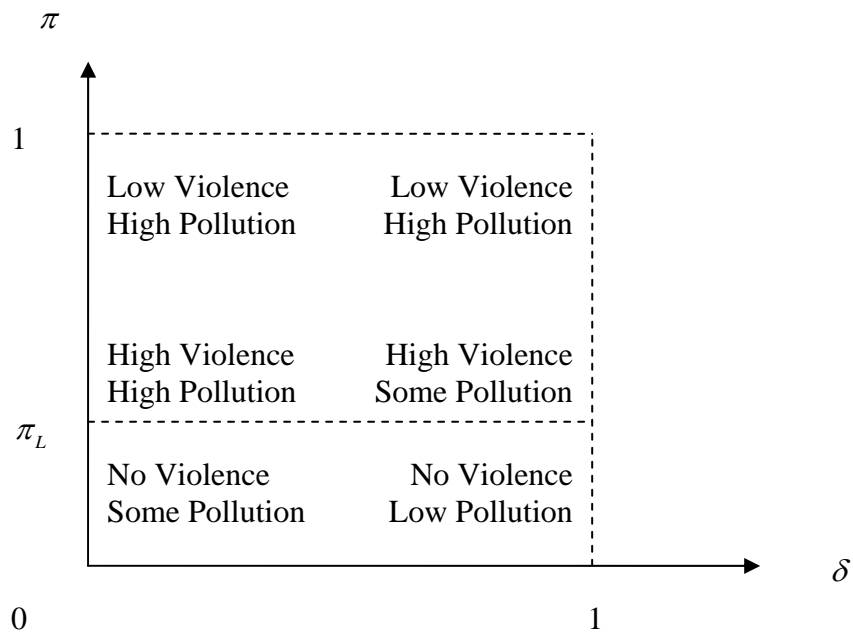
$\pi$

1

Low Violence
High Pollution

Low Violence
High Pollution

High Violence
High Pollution

High Violence
Some Pollution

$\pi_L$

No Violence
Some Pollution

No Violence
Low Pollution

$\delta$

0

1